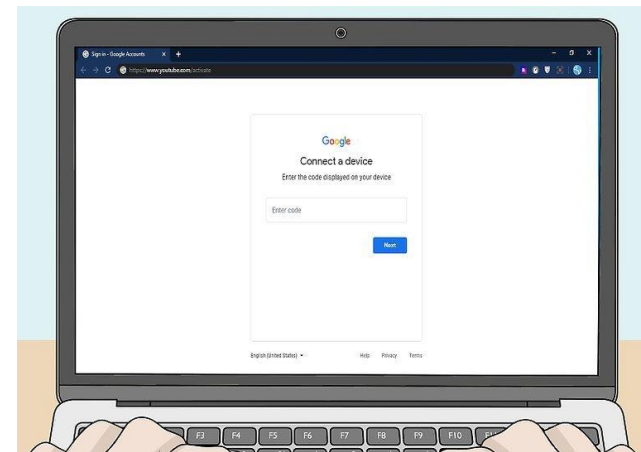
Sign in - Google Accounts
https://www.youtube.com/activate

Google
Connect a device
Enter the code displayed on your device
Enter code
Next

English (United States)
Help Privacy Terms

F3 F4 F5 F6 F7 F8 F9 F10